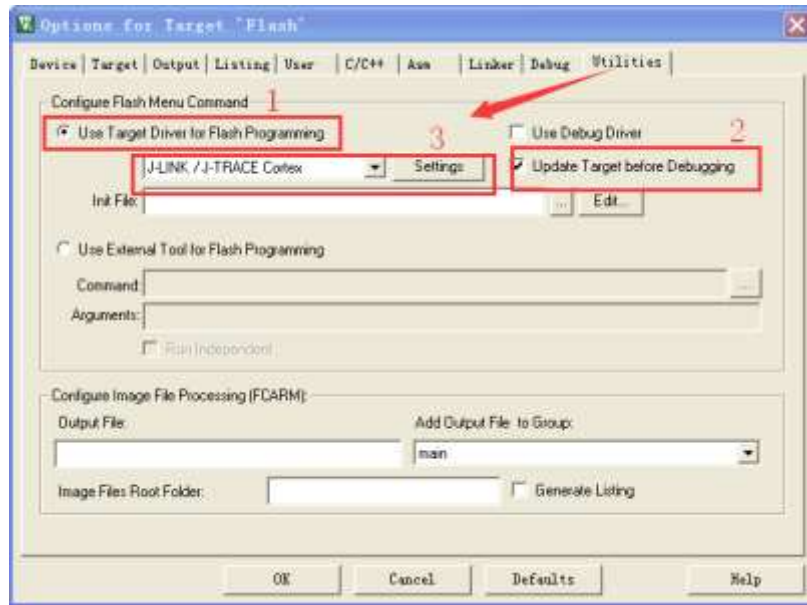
Options for Target 'Flash'

Device | Target | Output | Listing | User | C/C++ | Asm | Linker | Debug | Utilities

Configure Flash Menu Command 1

Use Target Driver for Flash Programming

3

Use Debug Driver

2

J-LINK / J-TRACE Cortex

Settings

Update Target before Debugging

Init File:

...

Edit...

Use External Tool for Flash Programming

Command:

...

Arguments:

Run Independent

Configure Image File Processing (FCARM):

Output File:

Add Output File to Group:

main

Image Files Root Folder:

Generate Listing

OK

Cancel

Defaults

Help